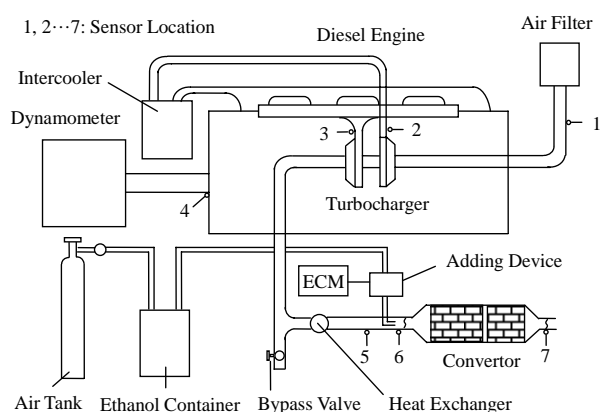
1, 2⋯7: Sensor Location

Diesel Engine

Air Filter

Intercooler

Dynamometer

1

3

2

4

Turbocharger

Adding Device

ECM

5

6

Convertor

7

Air Tank

Ethanol Container

Bypass Valve

Heat Exchanger